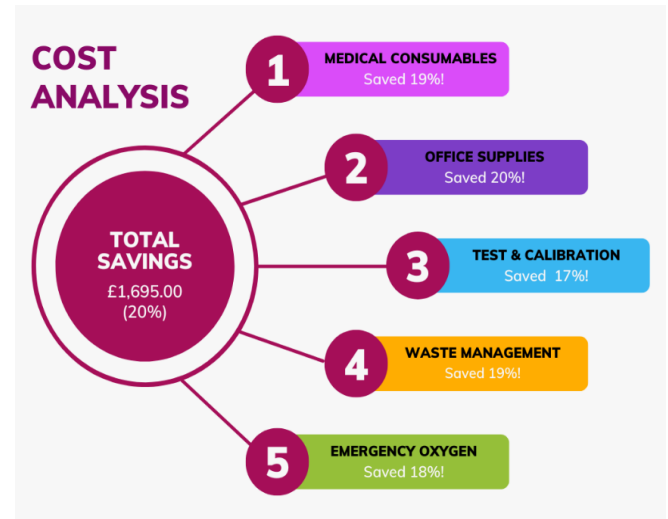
COST ANALYSIS

TOTAL SAVINGS
£1,695.00
(20%)

1
MEDICAL CONSUMABLES
Saved 19%!

2
OFFICE SUPPLIES
Saved 20%!

3
TEST & CALIBRATION
Saved 17%!

4
WASTE MANAGEMENT
Saved 19%!

5
EMERGENCY OXYGEN
Saved 18%!